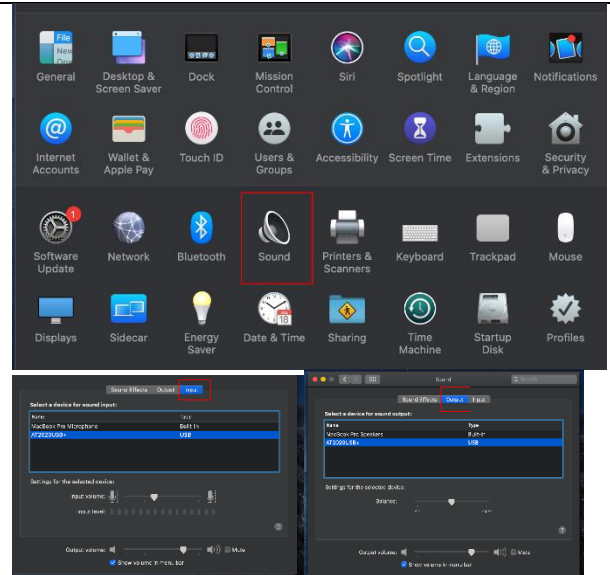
General
Desktop & Screen Saver
Dock
Mission Control
Siri
Spotlight
Language & Region
Notifications

Internet Accounts
Wallet & Apple Pay
Touch ID
Users & Groups
Accessibility
Screen Time
Extensions
Security & Privacy

1
Software Update
Network
Bluetooth
Sound
Printers & Scanners
Keyboard
Trackpad
Mouse

Displays
Sidecar
Energy Saver
18
Date & Time
Sharing
Time Machine
Startup Disk
Profiles

Sound Effects Output Input

Select a device for sound input:

| Name | Type |
|---|---|
| MacBook Pro Microphone | Built-in |
| AT2020USB+ | USB |

Settings for the selected device:

Input volume:

Input level:

Output volume: Mute

Show volume in menu bar

Sound

Sound Effects Output Input

Select a device for sound output:

| Name | Type |
|---|---|
| MacBook Pro Speakers | Built-in |
| AT2020USB+ | USB |

Settings for the selected device:

Balance:

left right

Output volume: Mute

Show volume in menu bar